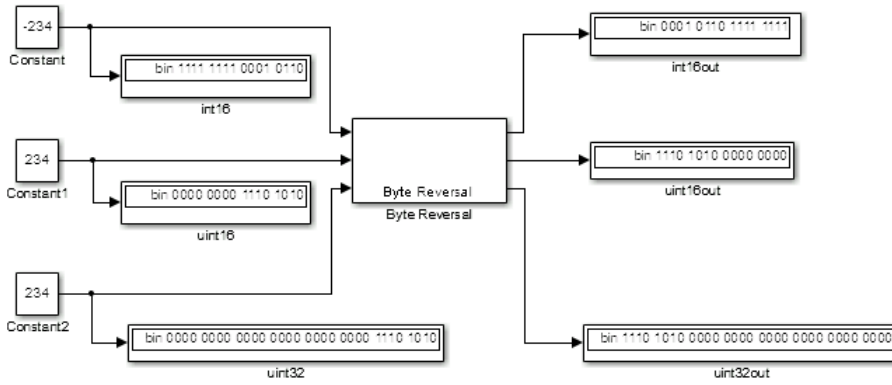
-234
Constant

bin 1111 1111 0001 0110
int16

234
Constant1

bin 0000 0000 1110 1010
uint16

234
Constant2

bin 0000 0000 0000 0000 0000 0000 1110 1010
uint32

Byte Reversal
Byte Reversal

bin 0001 0110 1111 1111
int16out

bin 1110 1010 0000 0000
uint16out

bin 1110 1010 0000 0000 0000 0000 0000 0000
uint32out